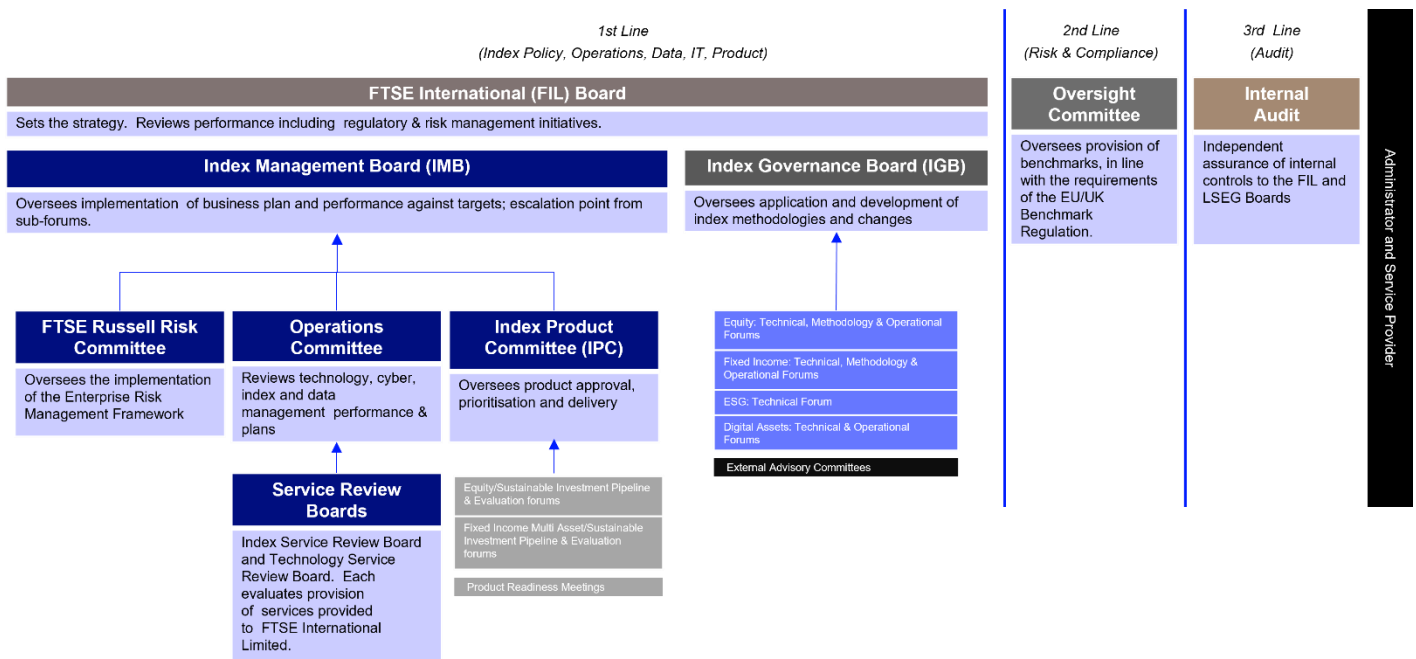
1st Line
(Index Policy, Operations, Data, IT, Product)

2nd Line
(Risk & Compliance)

3rd Line
(Audit)

FTSE International (FIL) Board

Sets the strategy. Reviews performance including regulatory & risk management initiatives.

Oversight Committee

Oversees provision of benchmarks, in line with the requirements of the EU/UK Benchmark Regulation.

Internal Audit

Independent assurance of internal controls to the FIL and LSEG Boards

Administrator and Service Provider

Index Management Board (IMB)

Oversees implementation of business plan and performance against targets; escalation point from sub-forums.

Index Governance Board (IGB)

Oversees application and development of index methodologies and changes

FTSE Russell Risk Committee

Oversees the implementation of the Enterprise Risk Management Framework

Operations Committee

Reviews technology, cyber, index and data management performance & plans

Index Product Committee (IPC)

Oversees product approval, prioritisation and delivery

Equity: Technical, Methodology & Operational Forums

Fixed Income: Technical, Methodology & Operational Forums

ESG: Technical Forum

Digital Assets: Technical & Operational Forums

External Advisory Committees

Service Review Boards

Index Service Review Board and Technology Service Review Board. Each evaluates provision of services provided to FTSE International Limited.

Equity/Sustainable Investment Pipeline & Evaluation forums

Fixed Income Multi Asset/Sustainable Investment Pipeline & Evaluation forums

Product Readiness Meetings